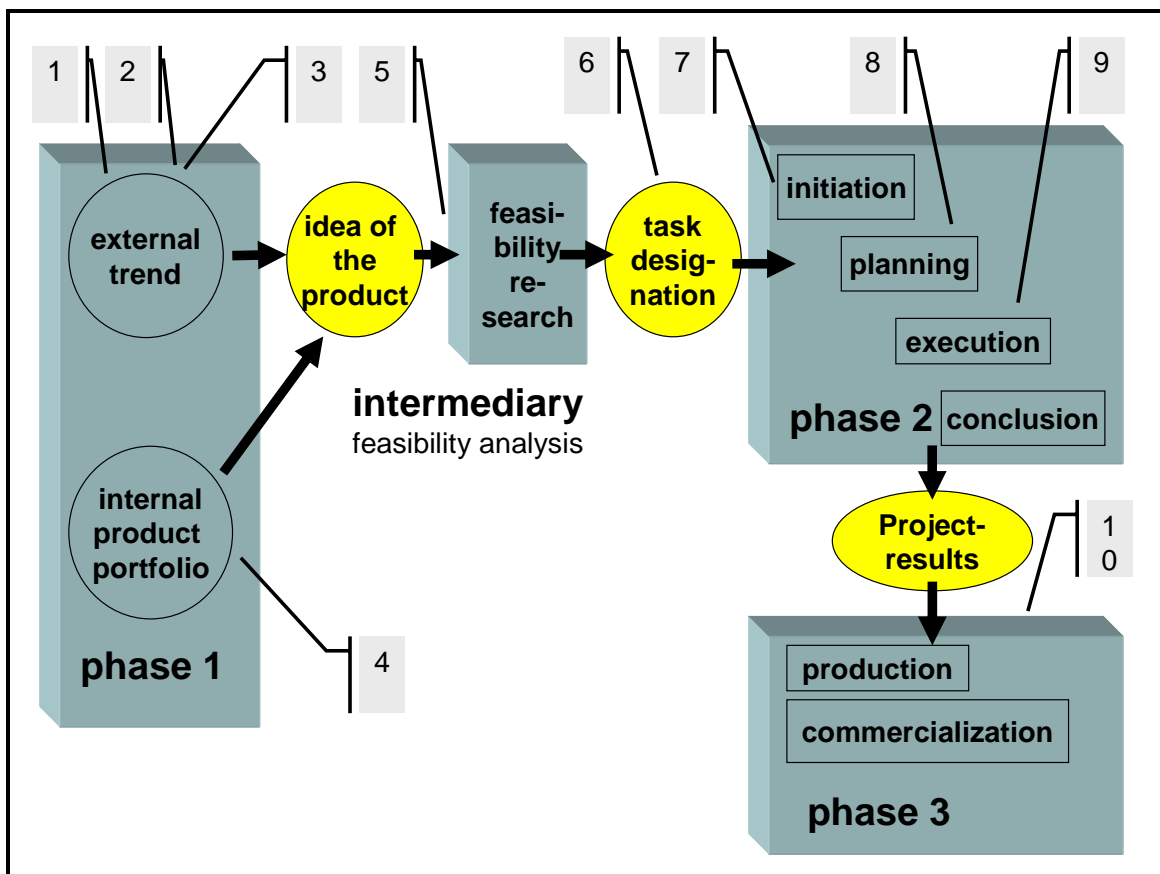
1 2 3 5 6 7 8 9

external trend

idea of the product

feasibility research

task designation

initiation

planning

execution

phase 2 conclusion

intermediary
feasibility analysis

internal product portfolio

4

phase 1

Project-results

1
0

production

commercialization

phase 3